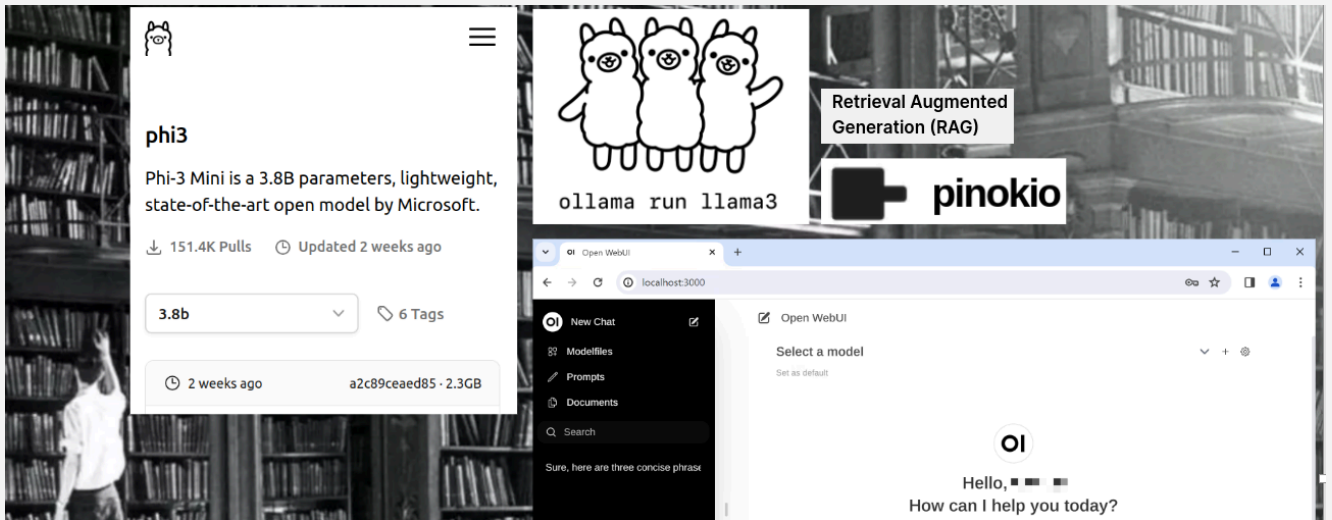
phi3

Phi-3 Mini is a 3.8B parameters, lightweight, state-of-the-art open model by Microsoft.

151.4K Pulls   Updated 2 weeks ago

3.8b   6 Tags

2 weeks ago   a2c89ceaed85 · 2.3GB

ollama run llama3

Retrieval Augmented Generation (RAG)

pinokio

OI Open WebUI   +

localhost:3000

OI New Chat

Modelfiles

Prompts

Documents

Search

Sure, here are three concise phrase

Open WebUI

Select a model

Set as default

OI

Hello, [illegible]
How can I help you today?